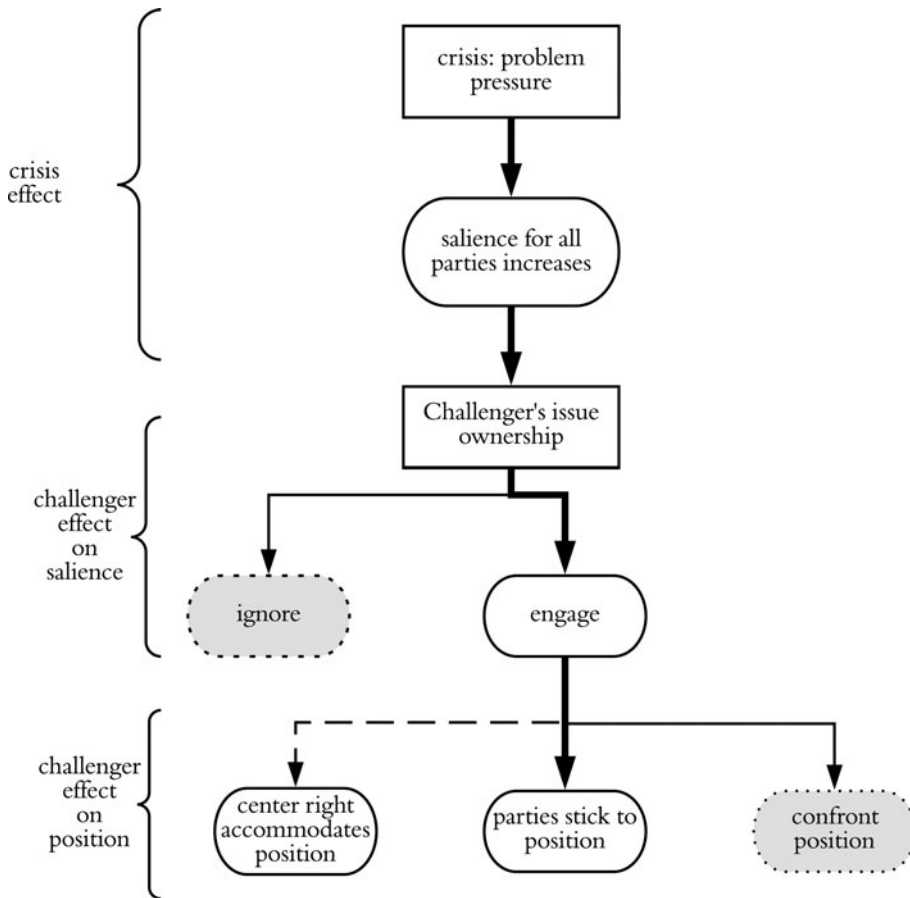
crisis effect

crisis: problem pressure

salience for all parties increases

Challenger's issue ownership

challenger effect on salience

ignore

engage

challenger effect on position

center right accommodates position

parties stick to position

confront position